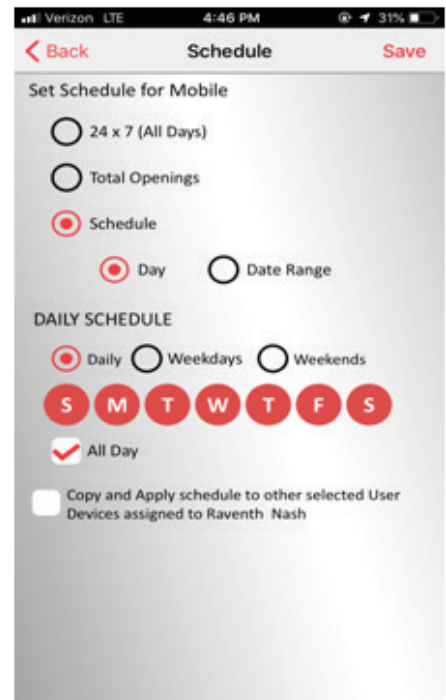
Verizon LTE 4:46 PM 31%

Back Schedule Save

Set Schedule for Mobile

24 x 7 (All Days)

Total Openings

Schedule

Day Date Range

DAILY SCHEDULE

Daily Weekdays Weekends

S M T W T F S

All Day

Copy and Apply schedule to other selected User Devices assigned to Raventh Nash